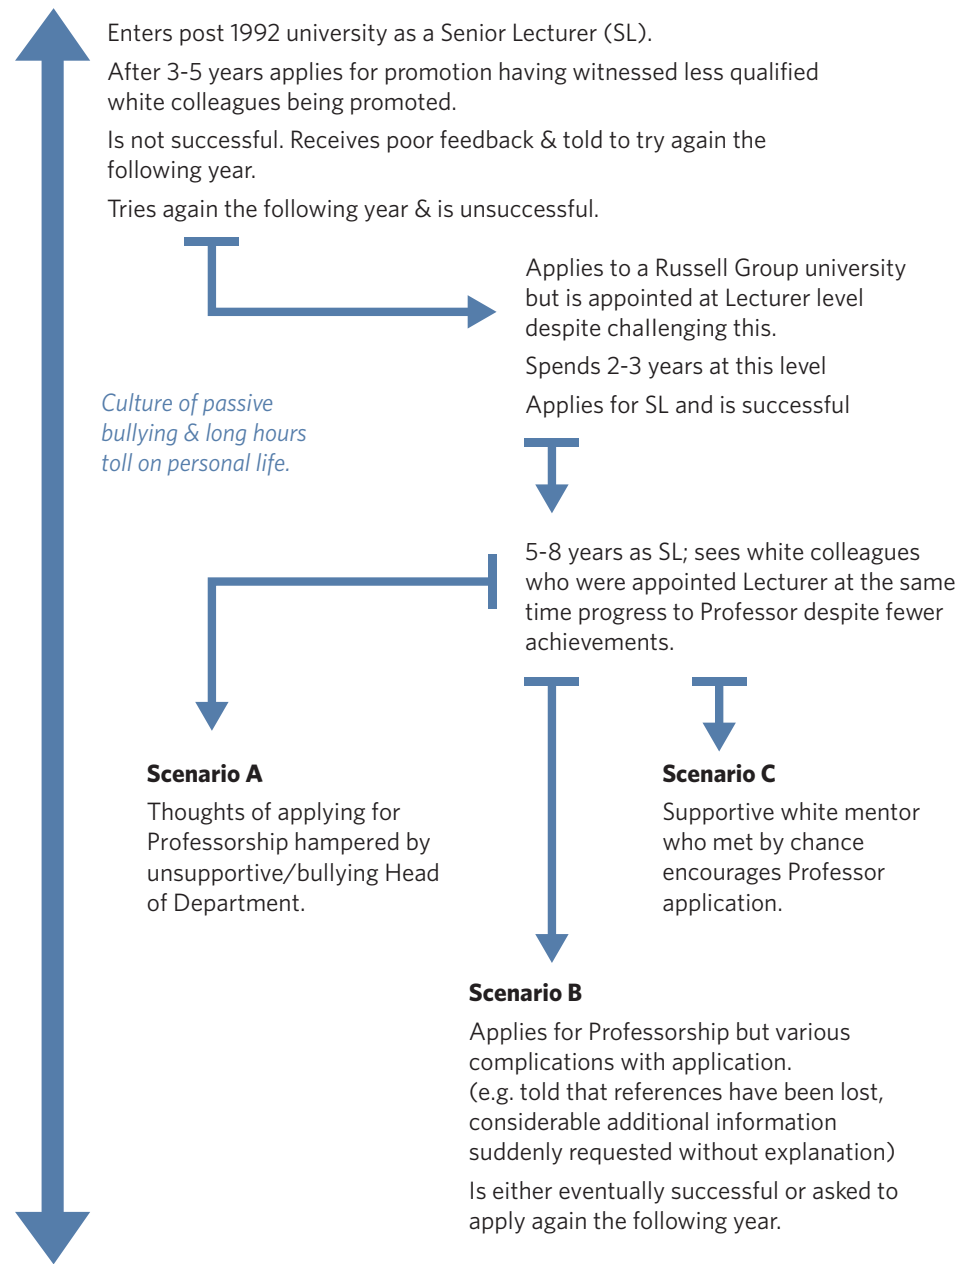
Enters post 1992 university as a Senior Lecturer (SL).

After 3-5 years applies for promotion having witnessed less qualified white colleagues being promoted.

Is not successful. Receives poor feedback & told to try again the following year.

Tries again the following year & is unsuccessful.

Applies to a Russell Group university but is appointed at Lecturer level despite challenging this.

Spends 2-3 years at this level

Applies for SL and is successful

Culture of passive bullying & long hours toll on personal life.

5-8 years as SL; sees white colleagues who were appointed Lecturer at the same time progress to Professor despite fewer achievements.

**Scenario A**
Thoughts of applying for Professorship hampered by unsupportive/bullying Head of Department.

**Scenario C**
Supportive white mentor who met by chance encourages Professor application.

**Scenario B**
Applies for Professorship but various complications with application. (e.g. told that references have been lost, considerable additional information suddenly requested without explanation)

Is either eventually successful or asked to apply again the following year.